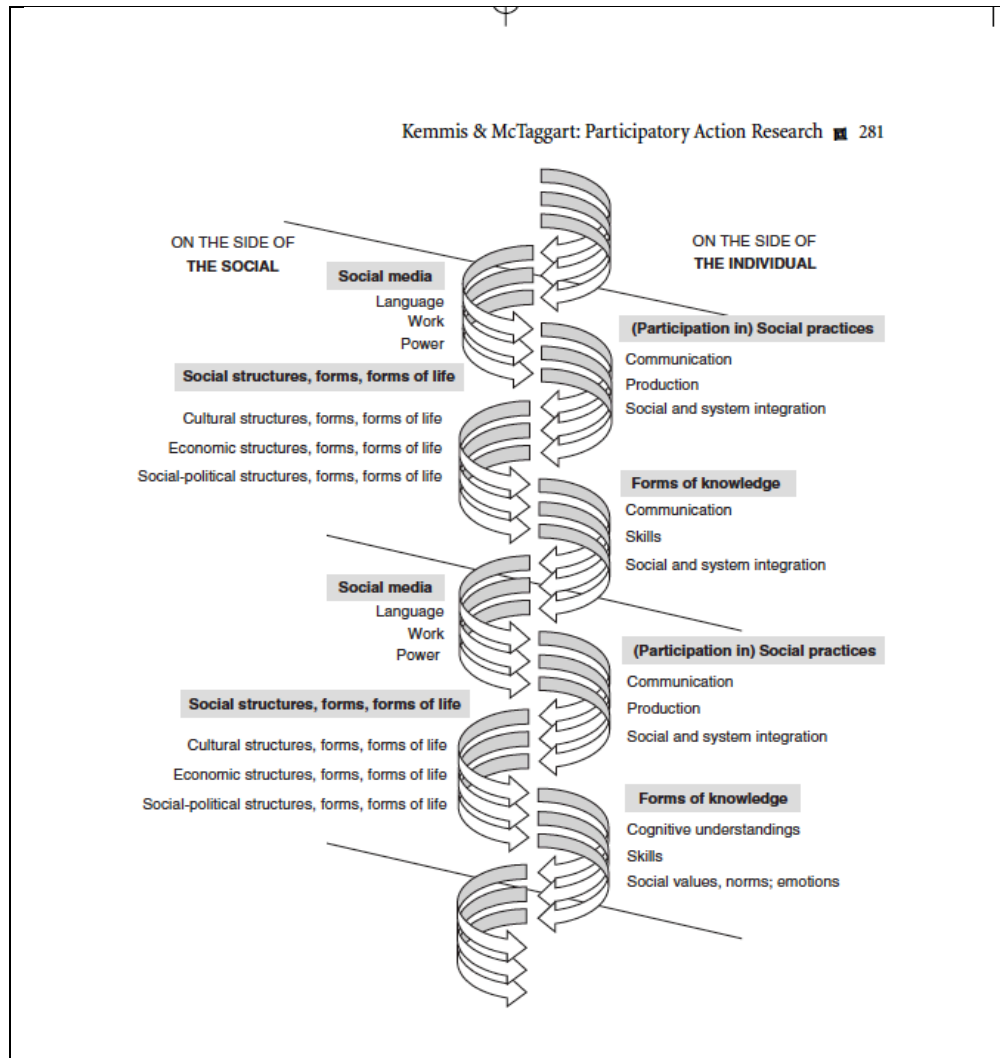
Kemmis & McTaggart: Participatory Action Research 281

ON THE SIDE OF
THE SOCIAL

ON THE SIDE OF
THE INDIVIDUAL

Social media
Language
Work
Power

(Participation in) Social practices
Communication
Production
Social and system integration

Social structures, forms, forms of life
Cultural structures, forms, forms of life
Economic structures, forms, forms of life
Social-political structures, forms, forms of life

Forms of knowledge
Communication
Skills
Social and system integration

Social media
Language
Work
Power

(Participation in) Social practices
Communication
Production
Social and system integration

Social structures, forms, forms of life
Cultural structures, forms, forms of life
Economic structures, forms, forms of life
Social-political structures, forms, forms of life

Forms of knowledge
Cognitive understandings
Skills
Social values, norms; emotions